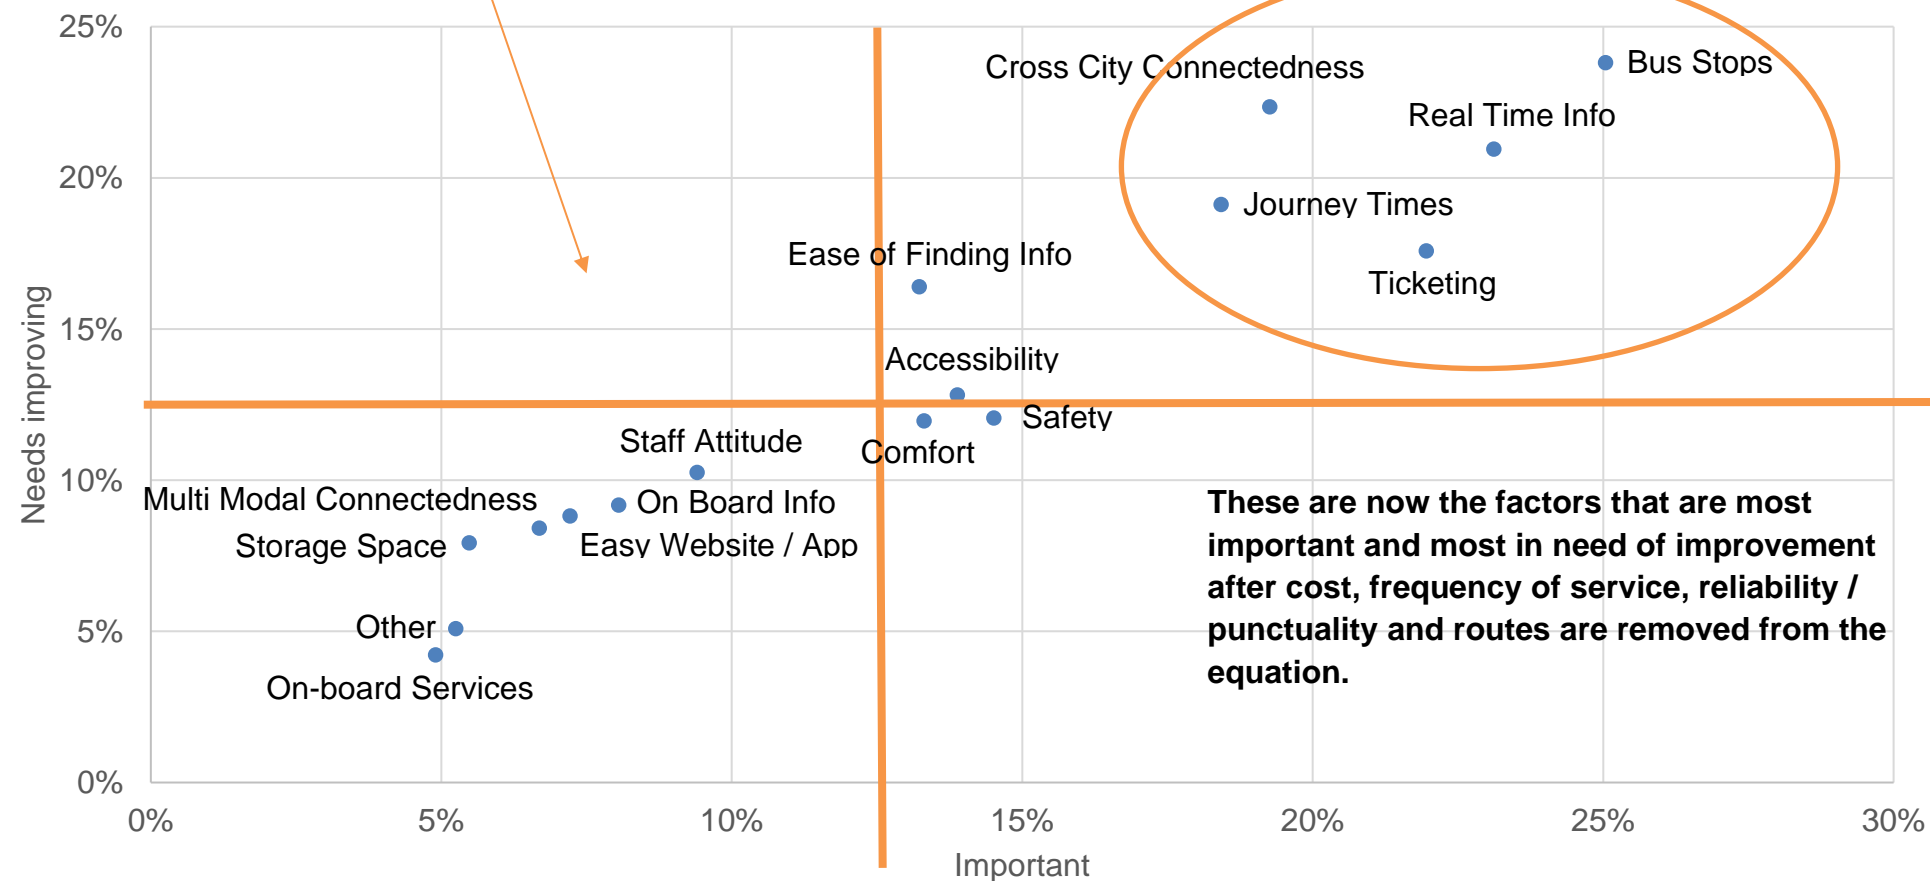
25%

20%

15%

10%

5%

0%

Needs improving

Cross City Connectedness

Bus Stops

Real Time Info

Journey Times

Ticketing

Ease of Finding Info

Accessibility

Safety

Comfort

Staff Attitude

Multi Modal Connectedness

On Board Info

Storage Space

Easy Website / App

Other

On-board Services

These are now the factors that are most important and most in need of improvement after cost, frequency of service, reliability / punctuality and routes are removed from the equation.

0%

5%

10%

15%

20%

25%

30%

Important